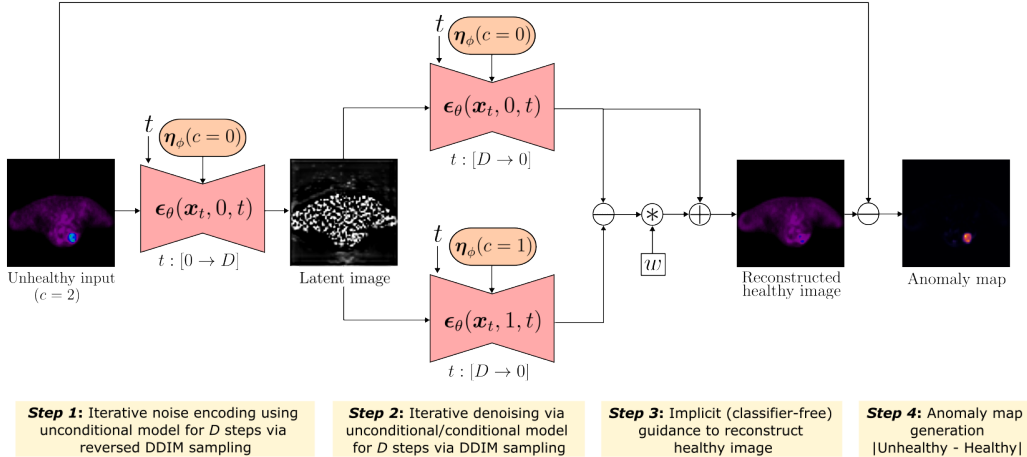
$t$
$\boldsymbol{\eta}_\phi(c=0)$
$\boldsymbol{\epsilon}_\theta(\boldsymbol{x}_t, 0, t)$
$t:[D \rightarrow 0]$

$t$
$\boldsymbol{\eta}_\phi(c=0)$
$\boldsymbol{\epsilon}_\theta(\boldsymbol{x}_t, 0, t)$
$t:[0 \rightarrow D]$

Unhealthy input $(c=2)$

Latent image

$t$
$\boldsymbol{\eta}_\phi(c=1)$
$\boldsymbol{\epsilon}_\theta(\boldsymbol{x}_t, 1, t)$
$t:[D \rightarrow 0]$

$w$

Reconstructed healthy image

Anomaly map

**Step 1:** Iterative noise encoding using unconditional model for *D* steps via reversed DDIM sampling

**Step 2:** Iterative denoising via unconditional/conditional model for *D* steps via DDIM sampling

**Step 3:** Implicit (classifier-free) guidance to reconstruct healthy image

**Step 4:** Anomaly map generation |Unhealthy - Healthy|